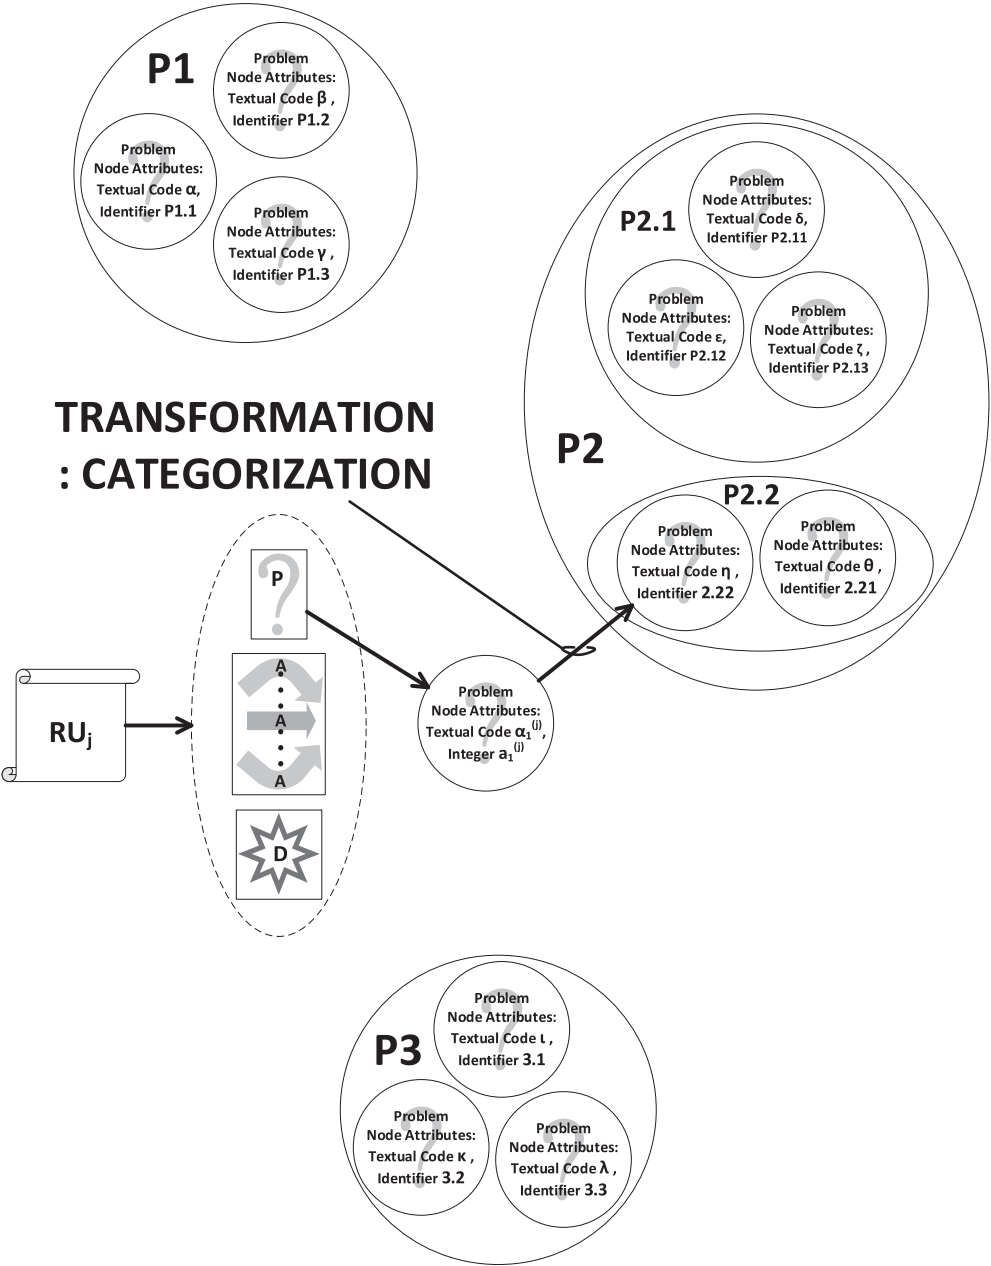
P1

Problem Node Attributes: Textual Code β , Identifier P1.2

Problem Node Attributes: Textual Code α, Identifier P1.1

Problem Node Attributes: Textual Code γ , Identifier P1.3

P2.1

Problem Node Attributes: Textual Code δ, Identifier P2.11

Problem Node Attributes: Textual Code ε, Identifier P2.12

Problem Node Attributes: Textual Code ζ , Identifier P2.13

TRANSFORMATION : CATEGORIZATION

P2

P2.2

Problem Node Attributes: Textual Code η , Identifier 2.22

Problem Node Attributes: Textual Code θ , Identifier 2.21

P

A
A
A

D

$RU_j$

Problem Node Attributes: Textual Code $\alpha_1^{(j)}$, Integer $a_1^{(j)}$

P3

Problem Node Attributes: Textual Code ι , Identifier 3.1

Problem Node Attributes: Textual Code κ , Identifier 3.2

Problem Node Attributes: Textual Code λ , Identifier 3.3